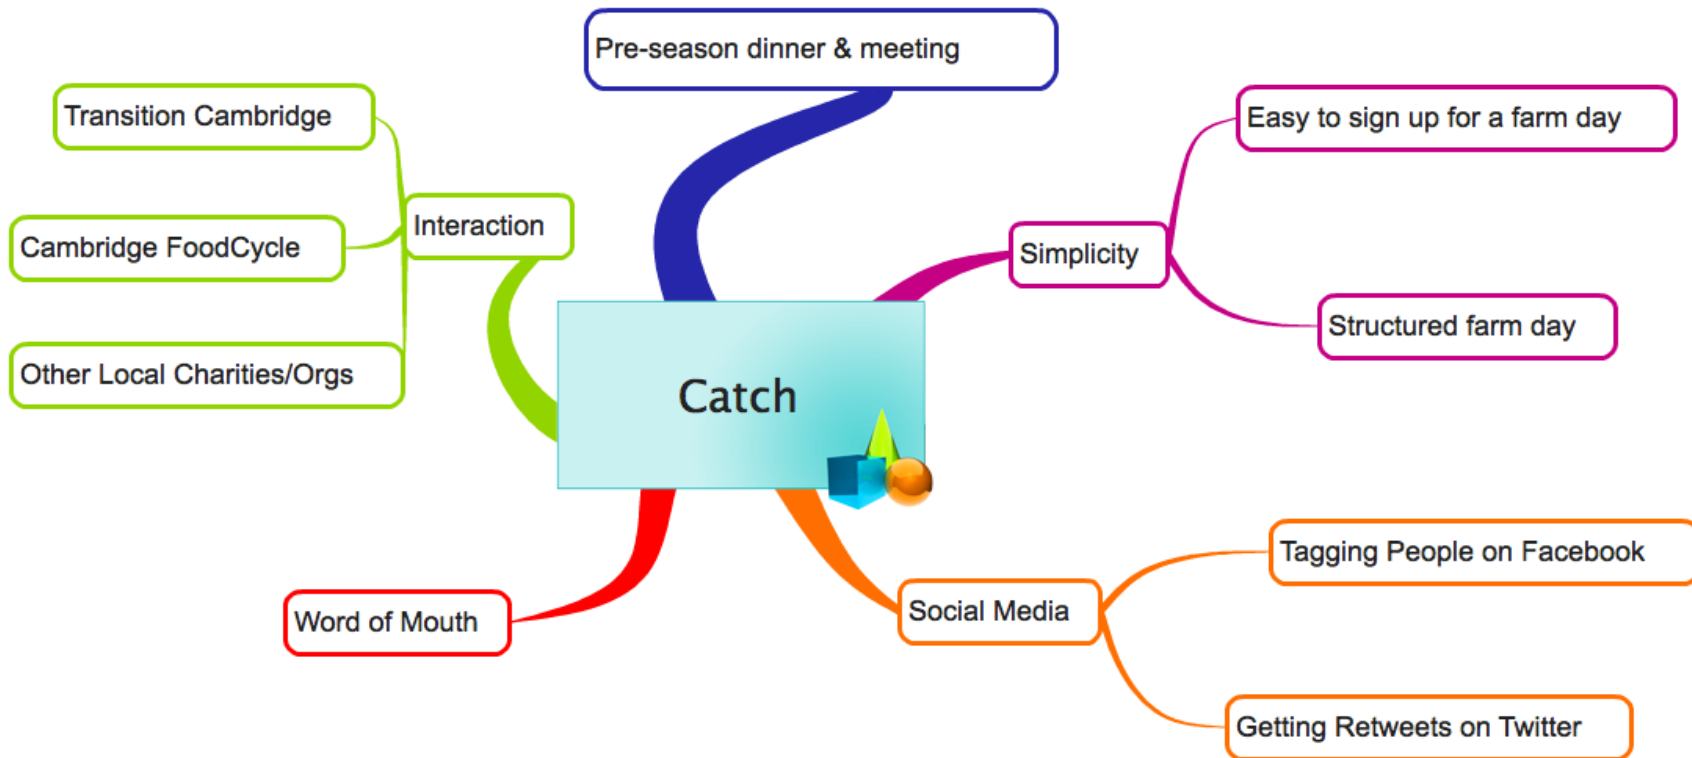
Catch

Pre-season dinner & meeting

Simplicity

Easy to sign up for a farm day

Structured farm day

Social Media

Tagging People on Facebook

Getting Retweets on Twitter

Word of Mouth

Interaction

Transition Cambridge

Cambridge FoodCycle

Other Local Charities/Orgs